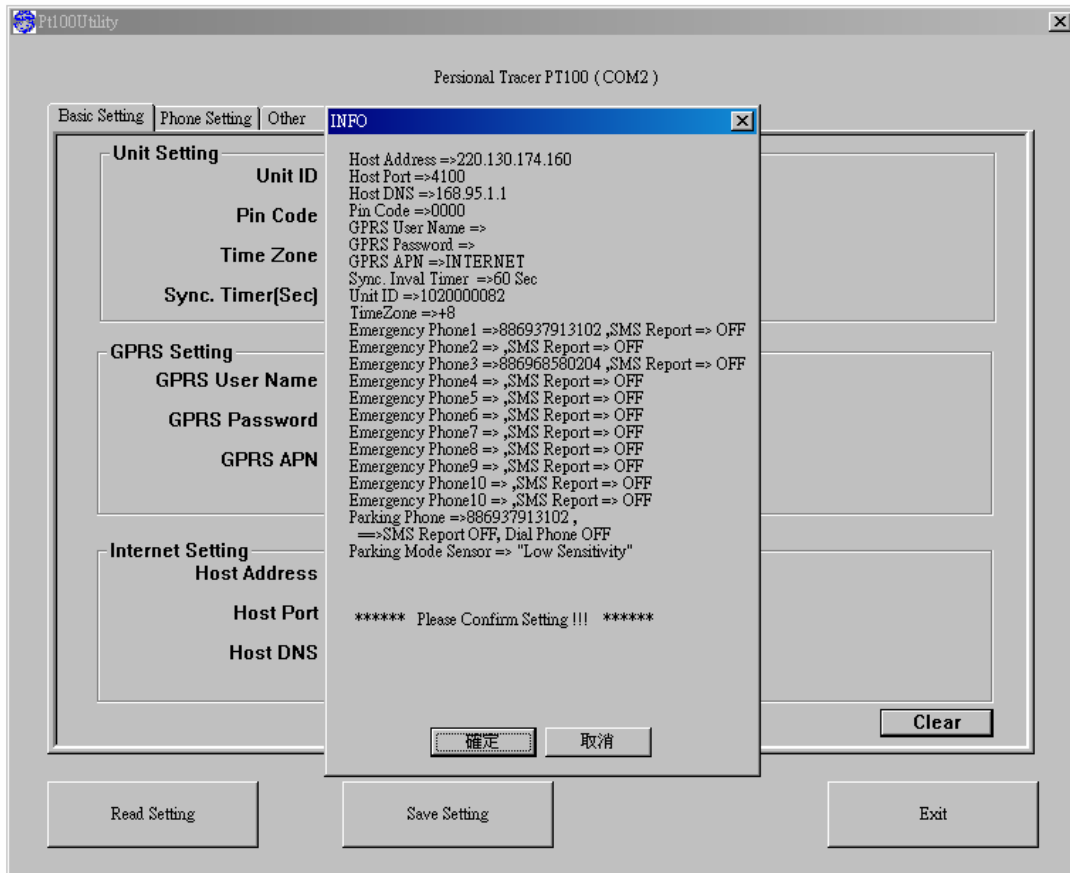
Pt100Utility

Persional Tracer PT100 ( COM2 )

Basic Setting | Phone Setting | Other

Unit Setting
Unit ID
Pin Code
Time Zone
Sync. Timer(Sec)

GPRS Setting
GPRS User Name
GPRS Password
GPRS APN

Internet Setting
Host Address
Host Port
Host DNS

Clear

INFO

Host Address =>220.130.174.160
Host Port =>4100
Host DNS =>168.95.1.1
Pin Code =>0000
GPRS User Name =>
GPRS Password =>
GPRS APN =>INTERNET
Sync. Inval Timer =>60 Sec
Unit ID =>1020000082
TimeZone =>+8
Emergency Phone1 =>886937913102 ,SMS Report => OFF
Emergency Phone2 => ,SMS Report => OFF
Emergency Phone3 =>886968580204 ,SMS Report => OFF
Emergency Phone4 => ,SMS Report => OFF
Emergency Phone5 => ,SMS Report => OFF
Emergency Phone6 => ,SMS Report => OFF
Emergency Phone7 => ,SMS Report => OFF
Emergency Phone8 => ,SMS Report => OFF
Emergency Phone9 => ,SMS Report => OFF
Emergency Phone10 => ,SMS Report => OFF
Emergency Phone10 => ,SMS Report => OFF
Parking Phone =>886937913102 ,
==>SMS Report OFF, Dial Phone OFF
Parking Mode Sensor => "Low Sensitivity"

****** Please Confirm Setting !!! ******

確定 取消

Read Setting
Save Setting
Exit